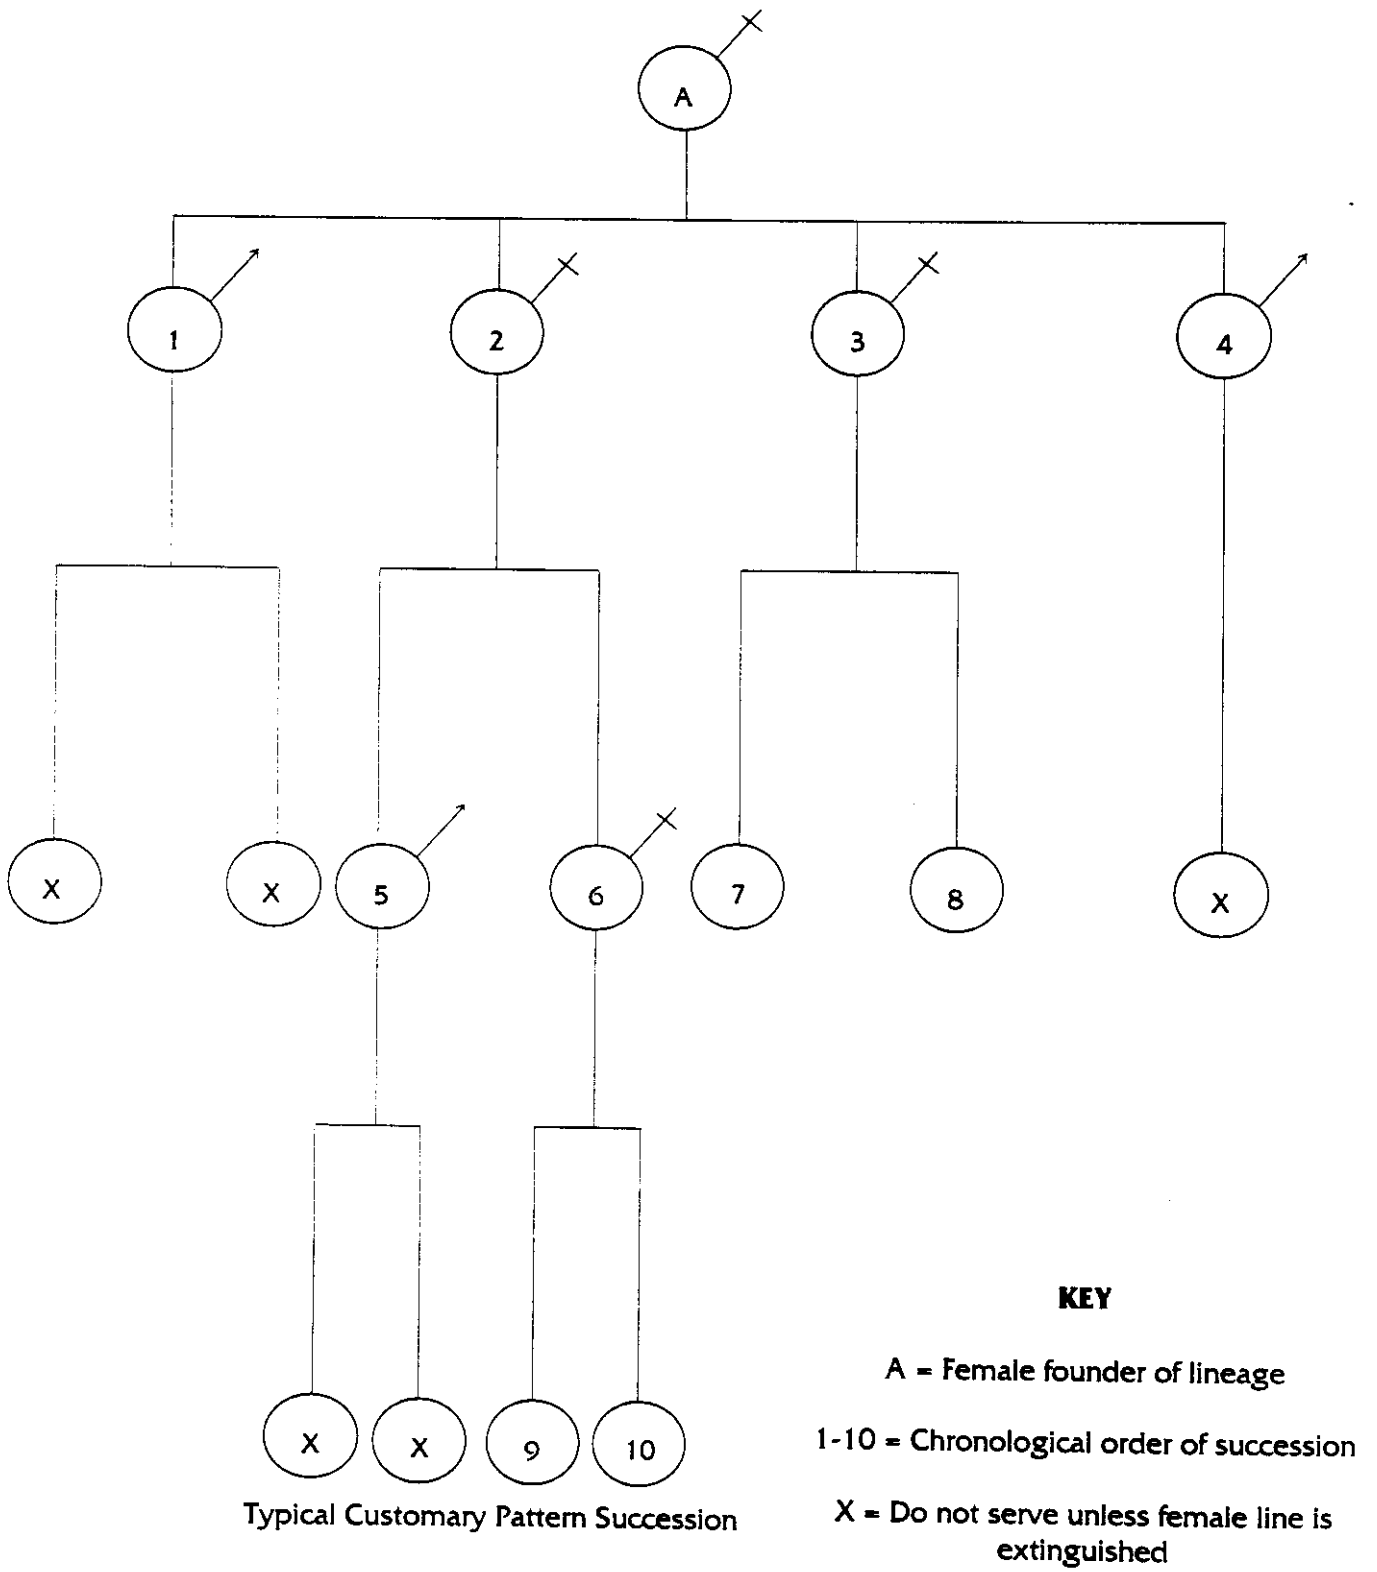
A

1

2

3

4

X

X

5

6

7

8

X

X

X

9

10

Typical Customary Pattern Succession

KEY

A = Female founder of lineage

1-10 = Chronological order of succession

X = Do not serve unless female line is extinguished